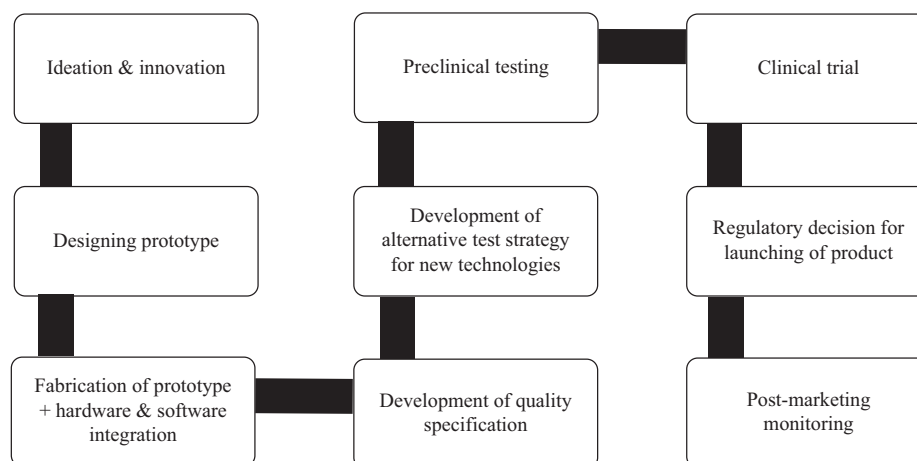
Ideation & innovation

Designing prototype

Fabrication of prototype + hardware & software integration

Development of quality specification

Development of alternative test strategy for new technologies

Preclinical testing

Clinical trial

Regulatory decision for launching of product

Post-marketing monitoring